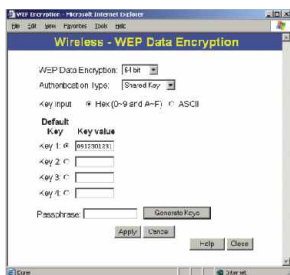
WEP Encryption - Microsoft Internet Explorer

File Edit View Favorites Tools Help

Wireless - WEP Data Encryption

WEP Data Encryption: 64 bit

Authentication Type: Shared Key

Key input Hex (0~9 and A~F) ASCII

Default Key

Key value

Key 1: 0612301231

Key 2:

Key 3:

Key 4:

Passphrase:

Generate Keys

Apply

Cancel

Help

Close

Done

Internet